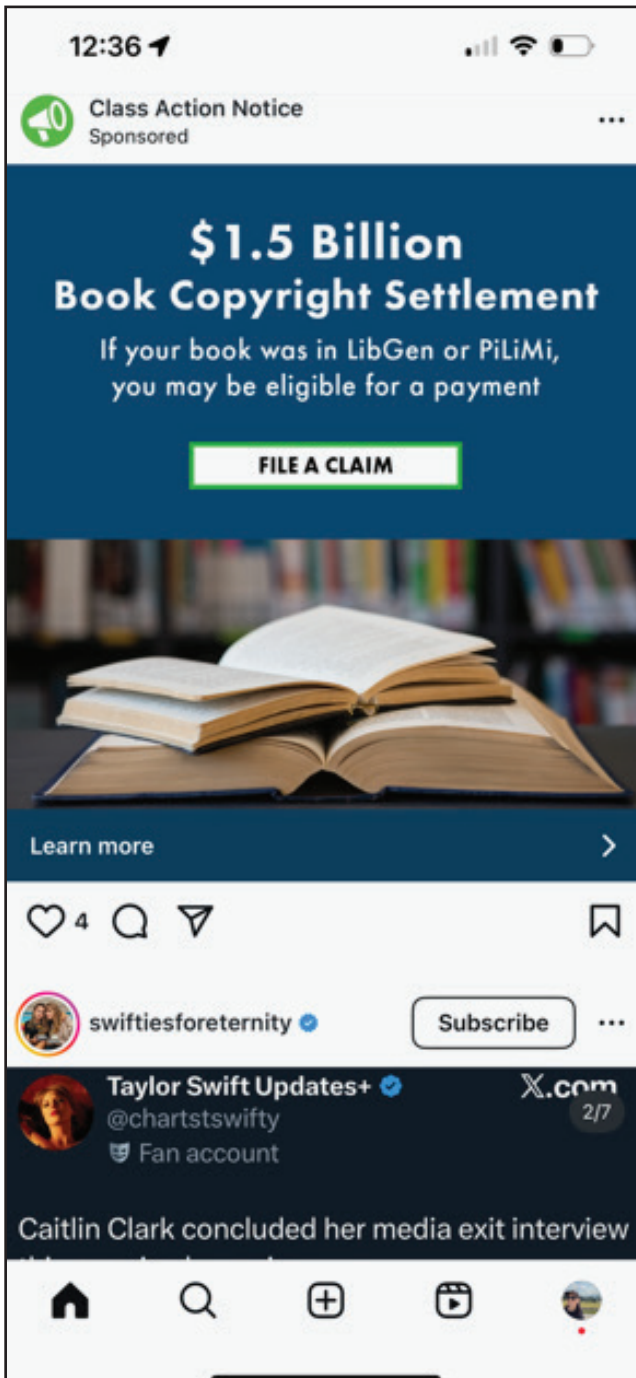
12:36

Class Action Notice
Sponsored

$1.5 Billion
Book Copyright Settlement
If your book was in LibGen or PiLiMi, you may be eligible for a payment

FILE A CLAIM

Learn more

4

swiftiesforeternity

Subscribe

Taylor Swift Updates+
@chartstswifty
Fan account

X.com

2/7

Caitlin Clark concluded her media exit interview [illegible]